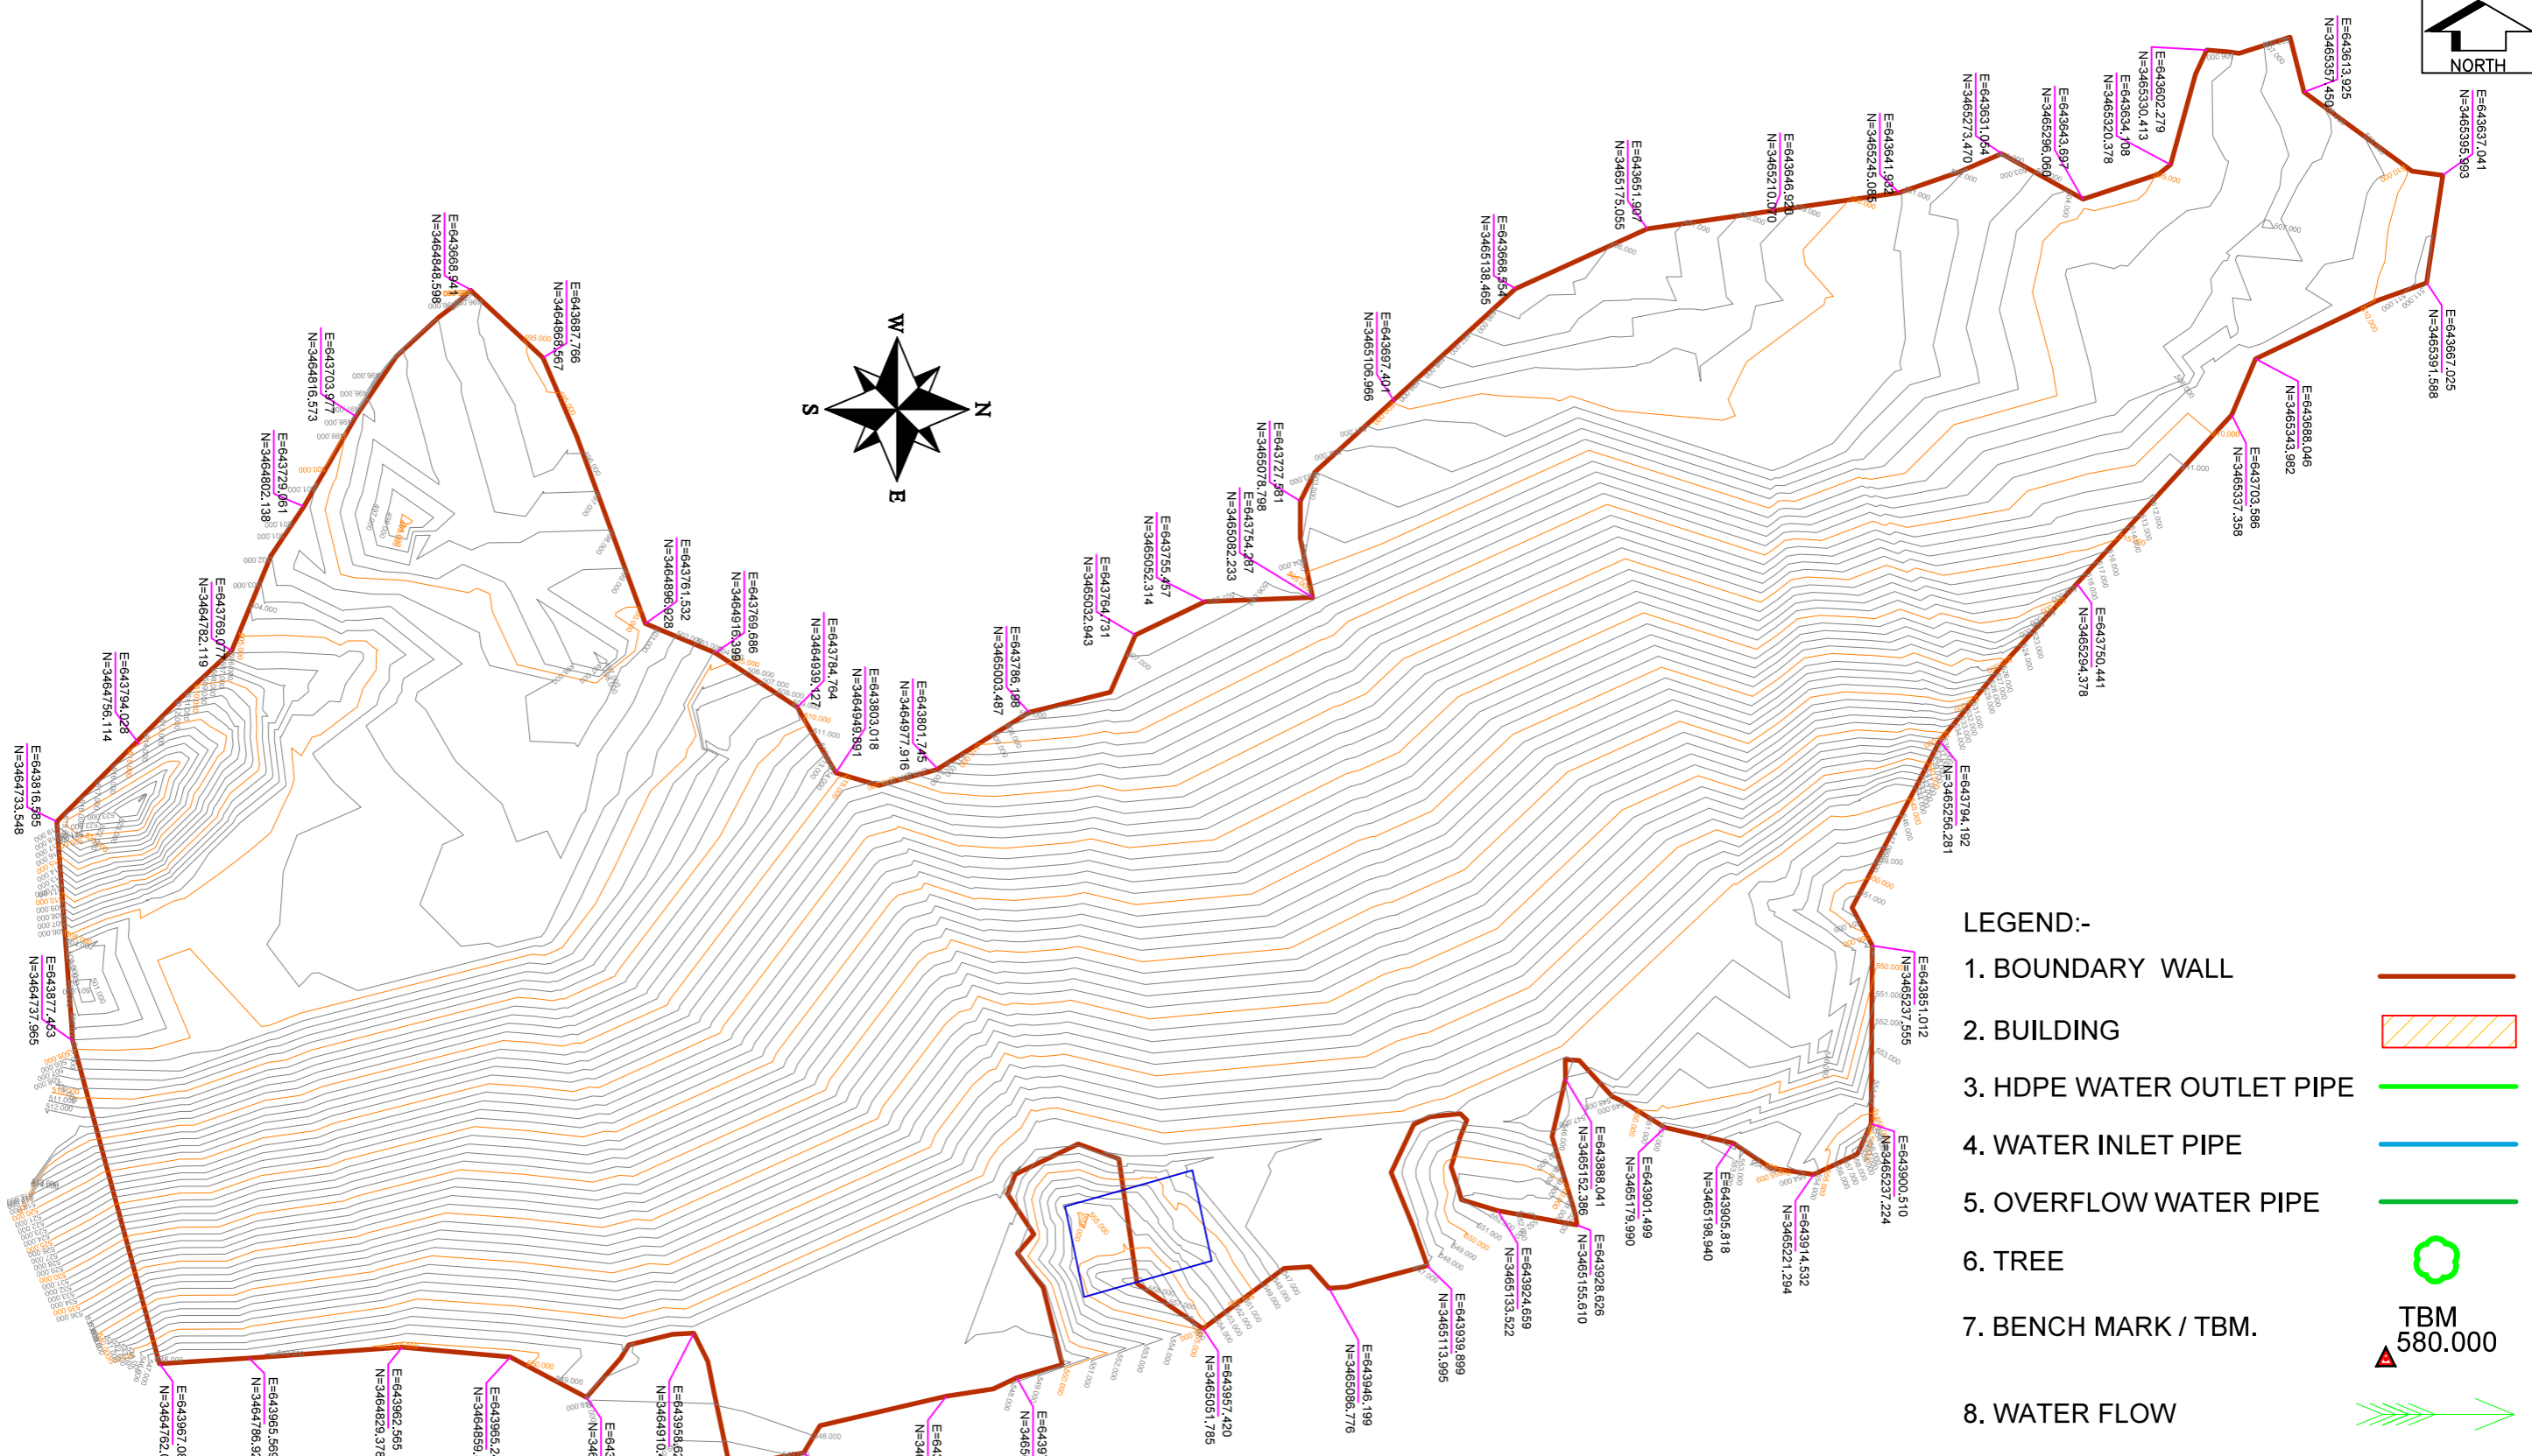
NORTH

W
S
N
E

E=643668.941
N=3464848.598

E=643687.766
N=3464866.567

E=643703.977
N=3464816.573

E=643729.061
N=3464802.138

E=643769.077
N=3464782.119

E=643794.028
N=3464756.114

E=643816.585
N=3464733.548

E=643877.453
N=3464737.965

E=643761.532
N=3464896.028

E=643769.686
N=3464916.399

E=643784.764
N=3464939.127

E=643803.018
N=3464949.891

E=643801.745
N=3464977.916

E=643786.188
N=3465003.487

E=643764.731
N=3465032.943

E=643755.457
N=3465052.314

E=643754.287
N=3465062.233

E=643727.981
N=3465078.798

E=643697.401
N=3465106.966

E=643668.554
N=3465138.465

E=643651.907
N=3465175.055

E=643646.920
N=3465210.070

E=643641.985
N=3465245.085

E=643631.054
N=3465273.470

E=643643.697
N=3465296.060

E=643634.708
N=3465320.378

E=643602.279
N=3465330.413

E=643613.925
N=3465357.450

E=643637.041
N=3465395.993

E=643667.025
N=3465391.588

E=643688.046
N=3465343.982

E=643703.586
N=3465337.358

E=643750.441
N=3465294.378

E=643794.192
N=3465256.281

E=643851.012
N=3465237.555

E=643900.510
N=3465237.224

E=643914.532
N=3465221.294

E=643905.818
N=3465198.940

E=643901.499
N=3465179.990

E=643888.041
N=3465152.386

E=643928.626
N=3465155.610

E=643924.659
N=3465133.522

E=643939.899
N=3465113.995

E=643946.199
N=3465086.776

E=643957.420
N=3465051.785

E=643967.0
N=3464762.0

E=643965.56
N=3464786.9

E=643962.565
N=3464829.37

E=643965.2
N=3464859.

E=643958.6
N=3464910.

LEGEND:-
1. BOUNDARY WALL
2. BUILDING
3. HDPE WATER OUTLET PIPE
4. WATER INLET PIPE
5. OVERFLOW WATER PIPE
6. TREE
7. BENCH MARK / TBM.
TBM
580.000
8. WATER FLOW